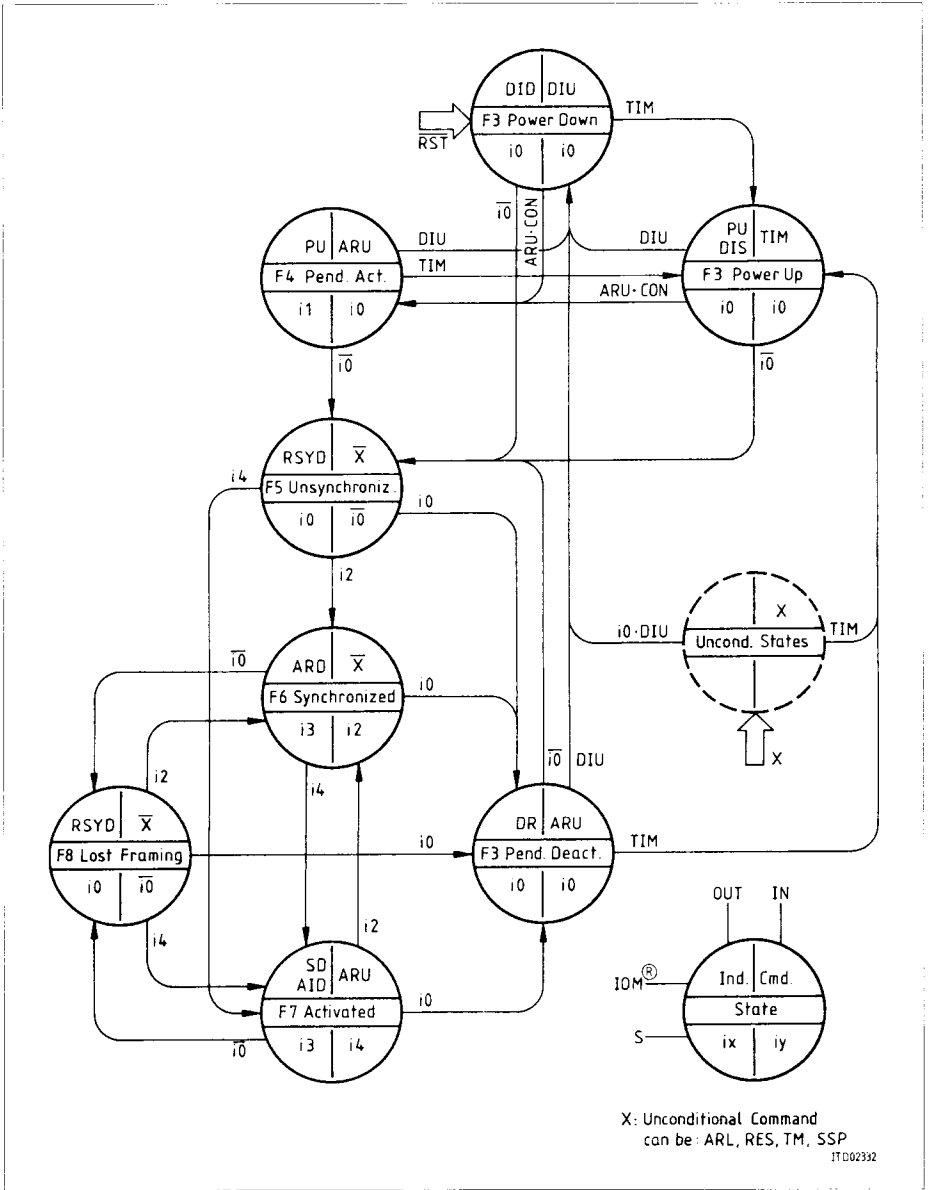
DID | DIU
F3 Power Down
i0 | i0
RST
TIM
$\overline{i0}$
ARU·CON
PU | ARU
F4 Pend. Act.
i1 | i0
DIU
TIM
DIU
PU DIS | TIM
F3 Power Up
i0 | i0
ARU·CON
$\overline{i0}$
$\overline{i0}$
RSYD | $\overline{X}$
F5 Unsynchroniz.
i0 | $\overline{i0}$
i4
i0
i2
X
i0·DIU
Uncond. States
TIM
$\overline{i0}$
ARD | $\overline{X}$
F6 Synchronized
i3 | i2
i0
i2
$\overline{i0}$
DIU
X
RSYD | $\overline{X}$
F8 Lost Framing
i0 | $\overline{i0}$
i4
i0
DR | ARU
F3 Pend. Deact.
i0 | i0
TIM
i4
i2
SD AID | ARU
F7 Activated
i3 | i4
i0
$\overline{i0}$
OUT
IN
IOM®
Ind. | Cmd.
State
S
ix | iy
X: Unconditional Command can be: ARL, RES, TM, SSP
ITD02332